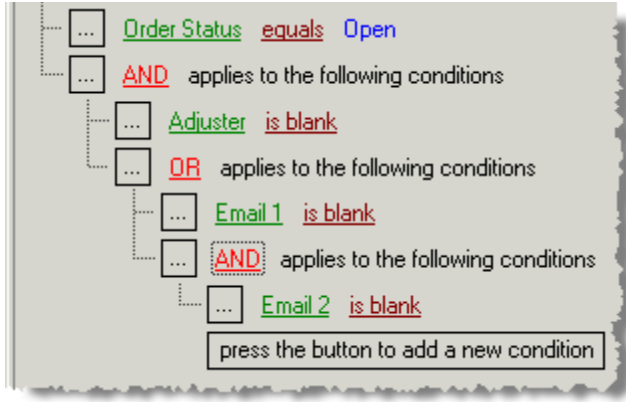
... Order Status equals Open
... AND applies to the following conditions
... Adjuster is blank
... OR applies to the following conditions
... Email 1 is blank
... AND applies to the following conditions
... Email 2 is blank
press the button to add a new condition